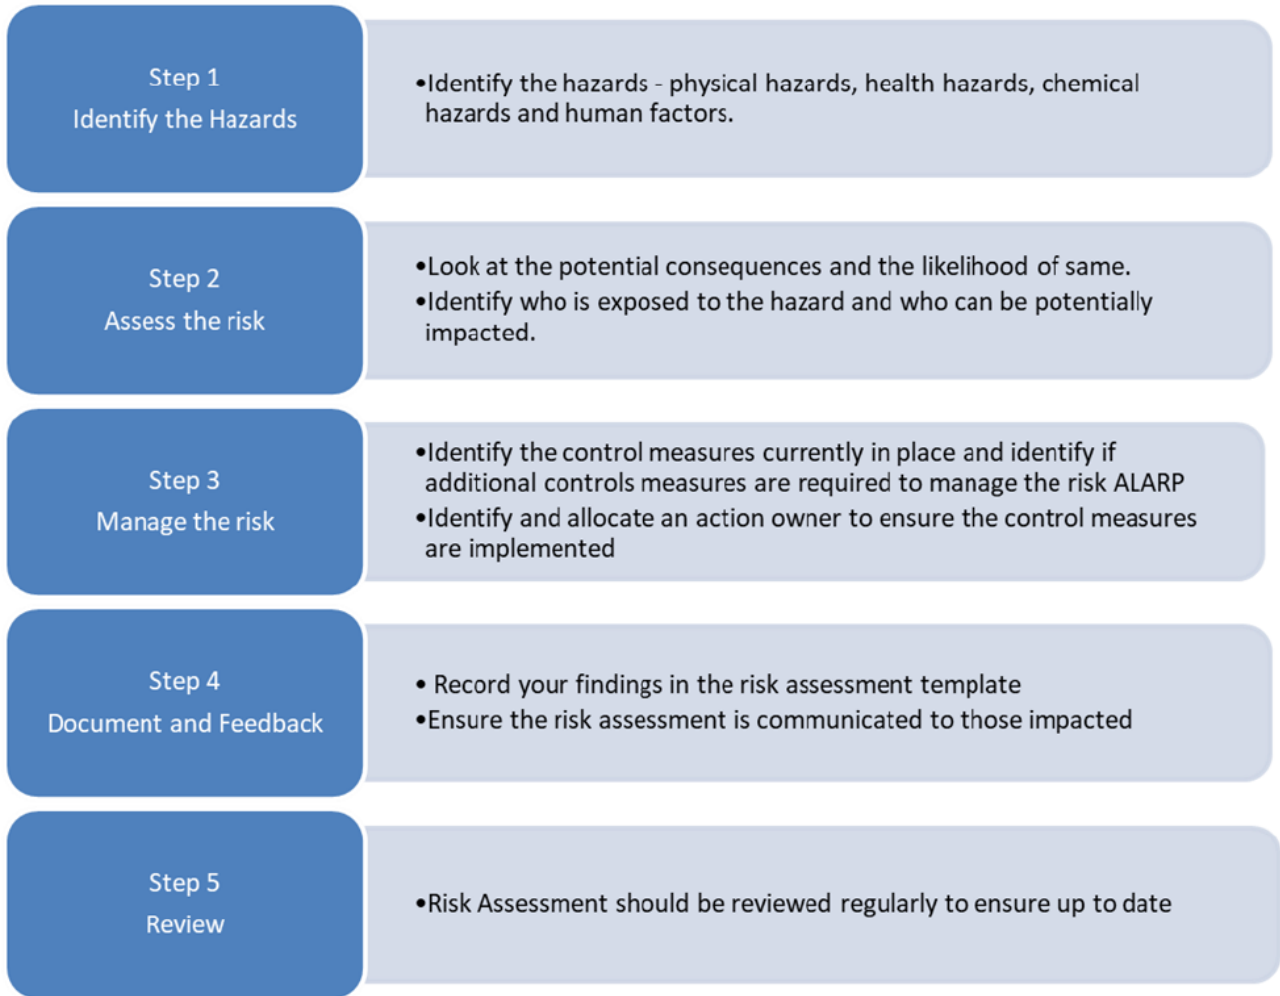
Step 1
Identify the Hazards

•Identify the hazards - physical hazards, health hazards, chemical hazards and human factors.

Step 2
Assess the risk

•Look at the potential consequences and the likelihood of same.
•Identify who is exposed to the hazard and who can be potentially impacted.

Step 3
Manage the risk

•Identify the control measures currently in place and identify if additional controls measures are required to manage the risk ALARP
•Identify and allocate an action owner to ensure the control measures are implemented

Step 4
Document and Feedback

• Record your findings in the risk assessment template
•Ensure the risk assessment is communicated to those impacted

Step 5
Review

•Risk Assessment should be reviewed regularly to ensure up to date